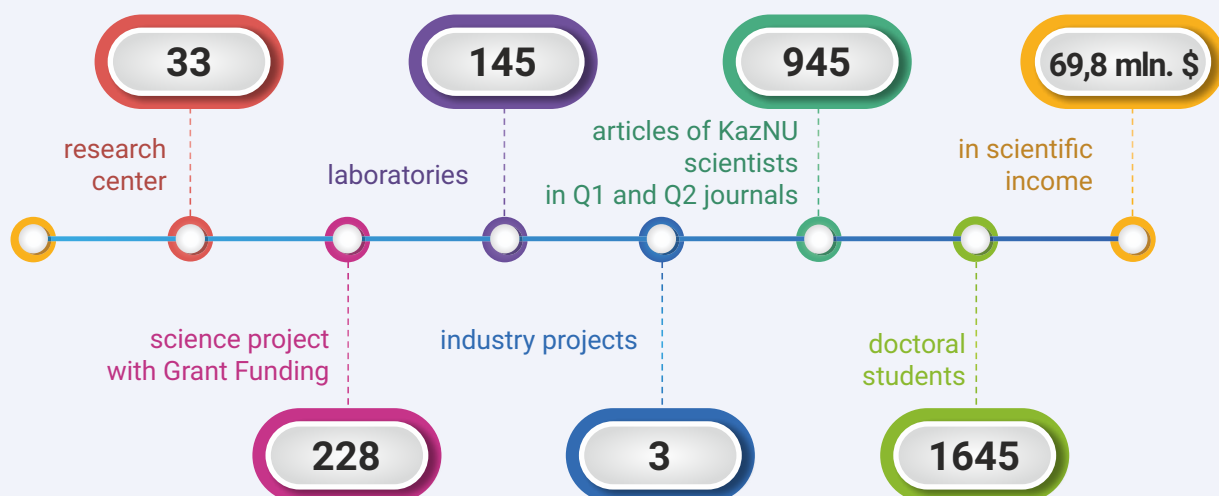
33

research center

145

laboratories

945

articles of KazNU scientists in Q1 and Q2 journals

69,8 mln. $

in scientific income

science project with Grant Funding

228

industry projects

3

doctoral students

1645